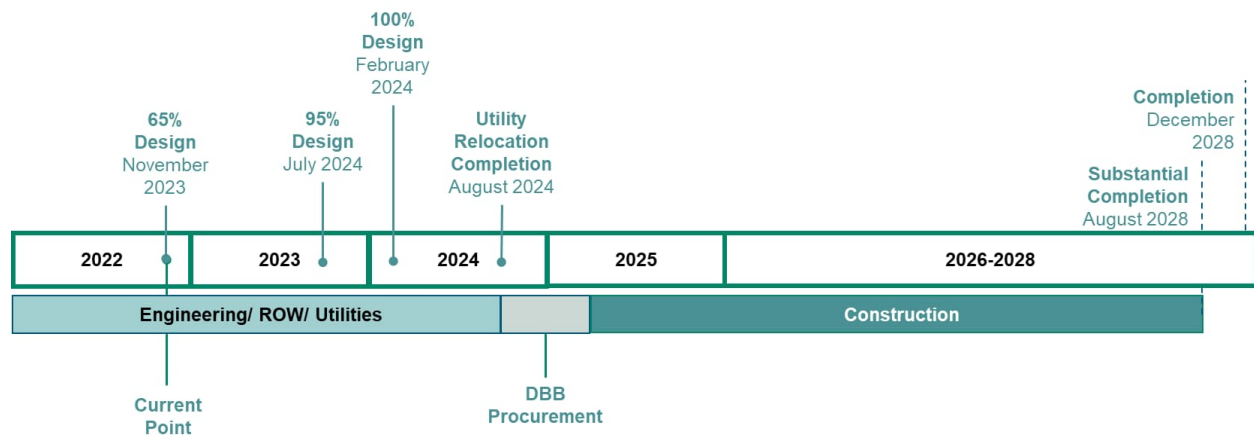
100% Design
February 2024

65% Design
November 2023

95% Design
July 2024

Utility Relocation Completion
August 2024

Completion
December 2028

Substantial Completion
August 2028

| 2022 | 2023 | 2024 | 2025 | 2026-2028 |
|---|---|---|---|---|

Engineering/ ROW/ Utilities

Construction

Current Point

DBB Procurement